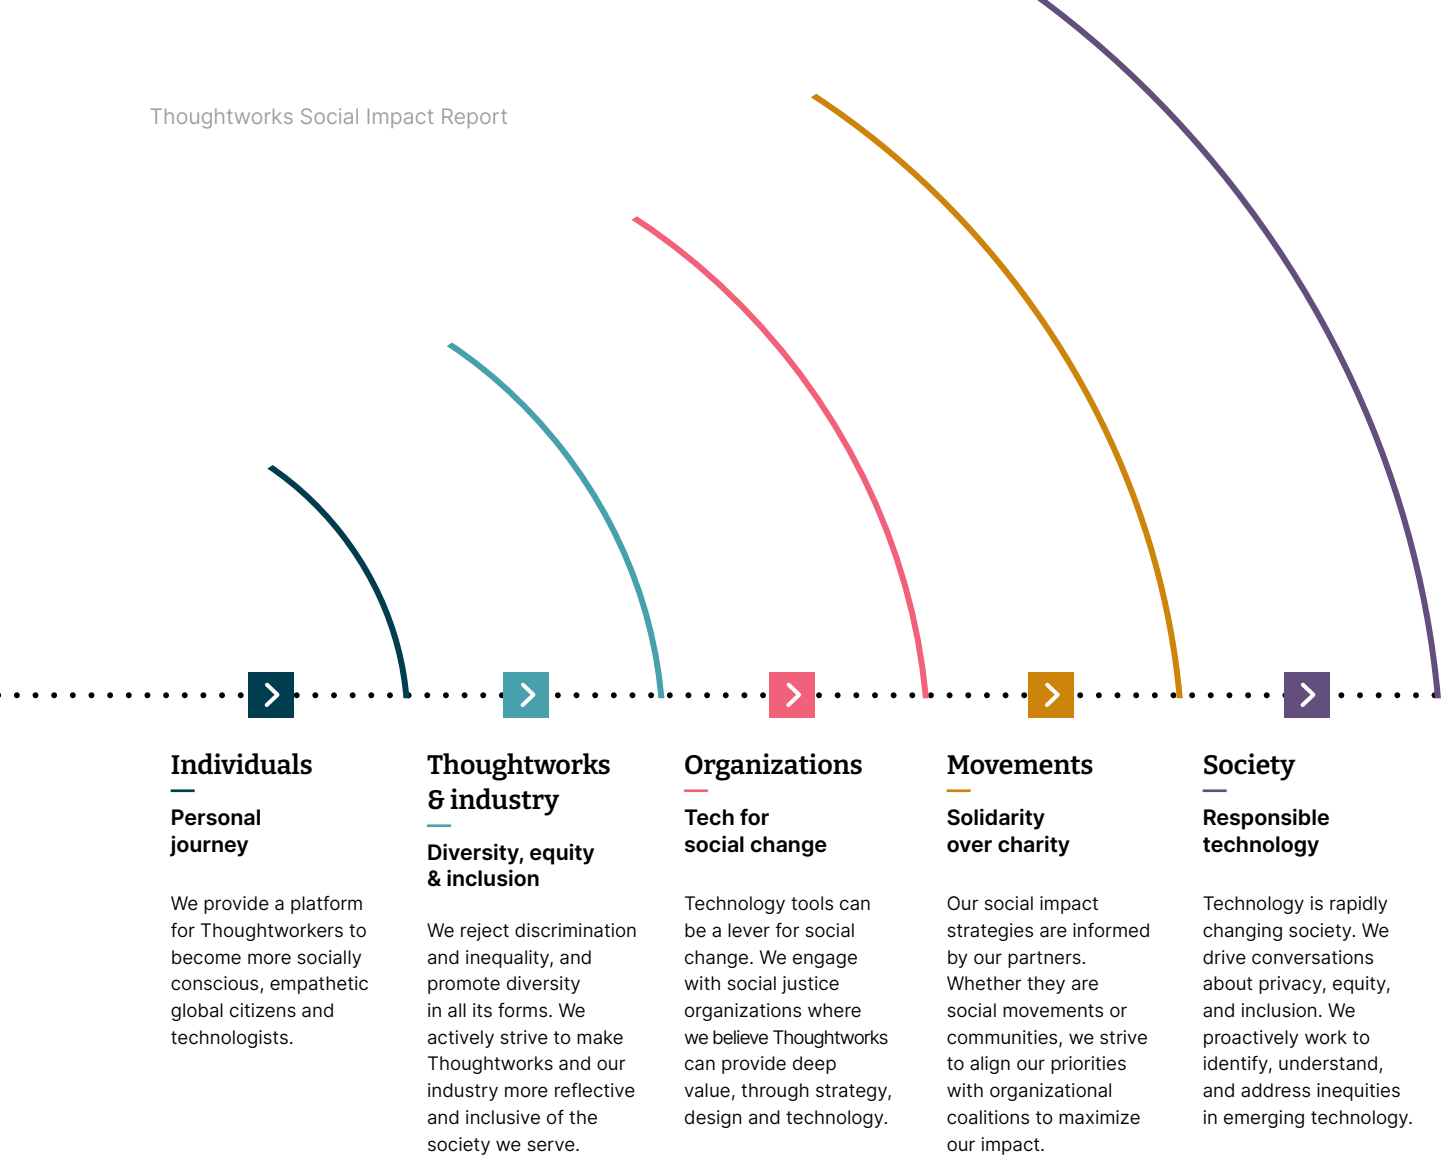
Thoughtworks Social Impact Report

Individuals

Personal journey

We provide a platform for Thoughtworkers to become more socially conscious, empathetic global citizens and technologists.

Thoughtworks & industry

Diversity, equity & inclusion

We reject discrimination and inequality, and promote diversity in all its forms. We actively strive to make Thoughtworks and our industry more reflective and inclusive of the society we serve.

Organizations

Tech for social change

Technology tools can be a lever for social change. We engage with social justice organizations where we believe Thoughtworks can provide deep value, through strategy, design and technology.

Movements

Solidarity over charity

Our social impact strategies are informed by our partners. Whether they are social movements or communities, we strive to align our priorities with organizational coalitions to maximize our impact.

Society

Responsible technology

Technology is rapidly changing society. We drive conversations about privacy, equity, and inclusion. We proactively work to identify, understand, and address inequities in emerging technology.